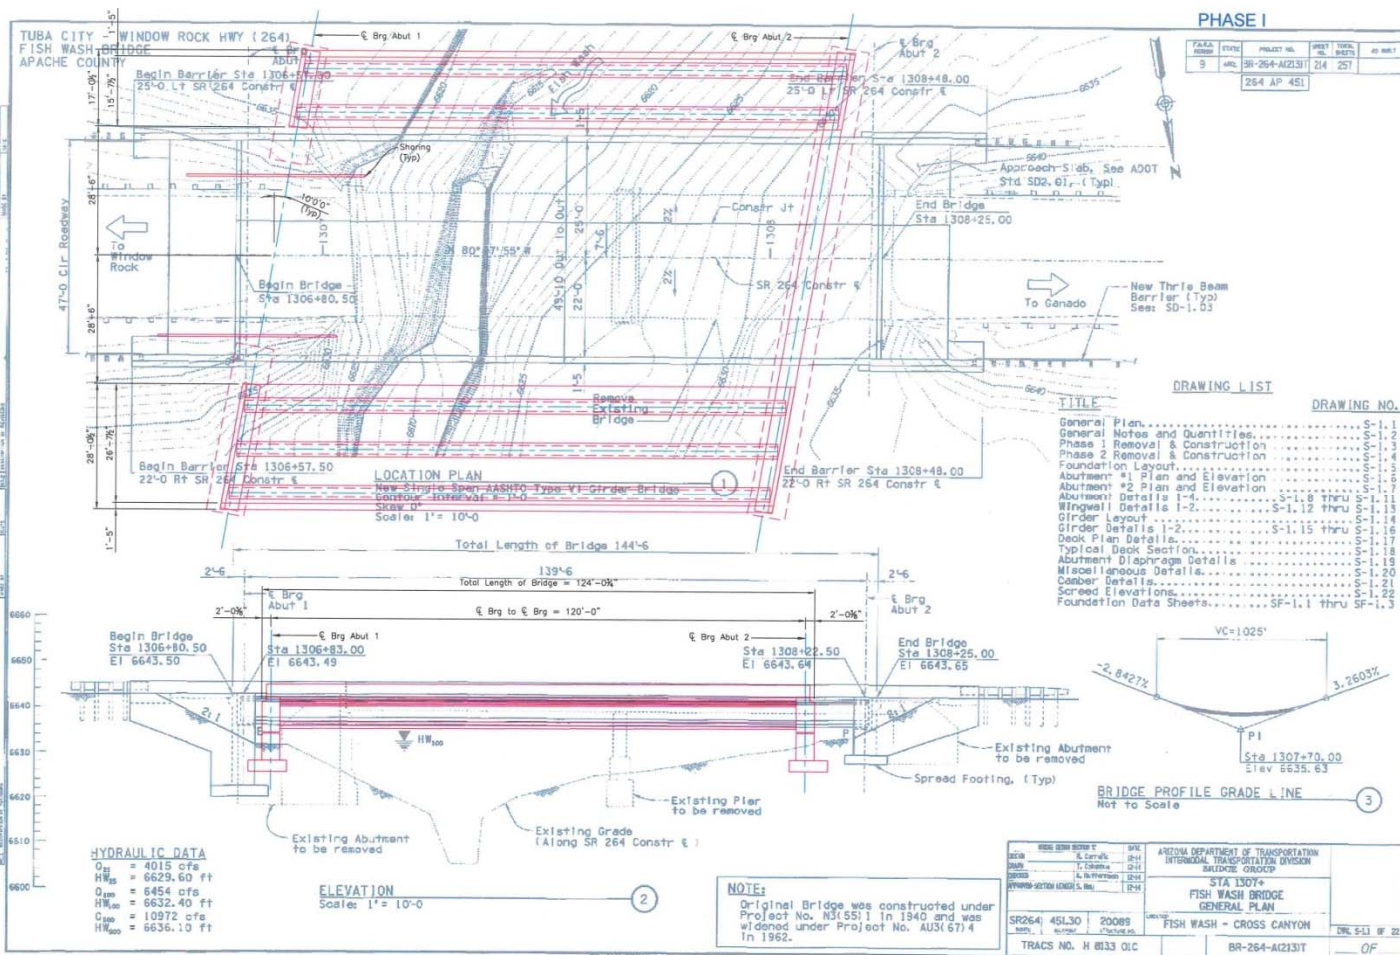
PHASE I

TUBA CITY - WINDOW ROCK HWY (264)
FISH WASH BRIDGE
APACHE COUNTY

| FA&A REGION | STATE | PROJECT NO. | SHEET NO. | TOTAL SHEETS | AS BUILT |
|---|---|---|---|---|---|
| 9 | ARIZ. | BR-264-A(213)T | 214 | 257 | |
| | | 264 AP 451 | | | |

℄ Brg Abut 1
℄ Brg Abut 2
℄ Brg Abut 1
℄ Brg Abut 2
Begin Barrier Sta 1306+57.30 25'-0 Lt SR 264 Constr ℄
End Barrier Sta 1308+48.00 25'-0 Lt SR 264 Constr ℄
Fish Wash
Shoring (Typ)
Approach Slab, See ADOT Std SD2.01, (Typ)
N
10'-0 (Typ)
Constr Jt
End Bridge Sta 1308+25.00
To Window Rock
47'-0 Clr Roadway
28'-6"
28'-6"
17'-0¾"
15'-7½"
28'-0¾"
26'-7½"
1'-5"
1'-5"
Begin Bridge Sta 1306+80.50
N 80° 17' 55" E
SR 264 Constr ℄
To Ganado
New Thrie Beam Barrier (Typ) See: SD-1.03
45'-0 Out to Out
25'-0
22'-0
7'-6
Remove Existing Bridge
Begin Barrier Sta 1306+57.50 22'-0 Rt SR 264 Constr ℄
End Barrier Sta 1308+48.00 22'-0 Rt SR 264 Constr ℄
LOCATION PLAN
New Single Span AASHTO Type VI Girder Bridge
Contour Interval = 1'-0
Skew 0°
Scale: 1" = 10'-0
1
Total Length of Bridge 144'-6
139'-6
Total Length of Bridge = 124'-0¾"
2'-6
2'-6
2'-0¾"
2'-0¾"
℄ Brg Abut 1
℄ Brg Abut 2
℄ Brg to ℄ Brg = 120'-0"
Begin Bridge Sta 1306+80.50 El 6643.50
Sta 1306+83.00 El 6643.49
Sta 1308+22.50 El 6643.64
End Bridge Sta 1308+25.00 El 6643.65
2:1
HW100
Existing Abutment to be removed
Spread Footing, (Typ)
Existing Pier to be removed
Existing Abutment to be removed
Existing Grade (Along SR 264 Constr ℄)
6660
6650
6640
6630
6620
6610
6600

DRAWING LIST
TITLE DRAWING NO.
General Plan....S-1.1
General Notes and Quantities....S-1.2
Phase 1 Removal & Construction....S-1.3
Phase 2 Removal & Construction....S-1.4
Foundation Layout....S-1.5
Abutment #1 Plan and Elevation....S-1.6
Abutment #2 Plan and Elevation....S-1.7
Abutment Details 1-4....S-1.8 thru S-1.11
Wingwall Details 1-2....S-1.12 thru S-1.13
Girder Layout....S-1.14
Girder Details 1-2....S-1.15 thru S-1.16
Deck Plan Details....S-1.17
Typical Deck Section....S-1.18
Abutment Diaphragm Details....S-1.19
Miscellaneous Details....S-1.20
Camber Details....S-1.21
Screed Elevations....S-1.22
Foundation Data Sheets....SF-1.1 thru SF-1.3

VC=1025'
-2.8427%
3.2603%
PI
Sta 1307+70.00
Elev 6635.63
BRIDGE PROFILE GRADE LINE
Not to Scale
3

HYDRAULIC DATA
$Q_{25}$ = 4015 cfs
$HW_{25}$ = 6629.60 ft
$Q_{100}$ = 6454 cfs
$HW_{100}$ = 6632.40 ft
$Q_{500}$ = 10972 cfs
$HW_{500}$ = 6636.10 ft

ELEVATION
Scale: 1" = 10'-0
2

NOTE:
Original Bridge was constructed under Project No. N3(55)1 in 1940 and was widened under Project No. AU3(67)4 in 1962.

ARIZONA DEPARTMENT OF TRANSPORTATION
INTERMODAL TRANSPORTATION DIVISION
BRIDGE GROUP
STA 1307+
FISH WASH BRIDGE
GENERAL PLAN
SR264 451.30 20089
FISH WASH - CROSS CANYON
TRACS NO. H 8133 01C
BR-264-A(213)T
DWG S-1.1 OF 22